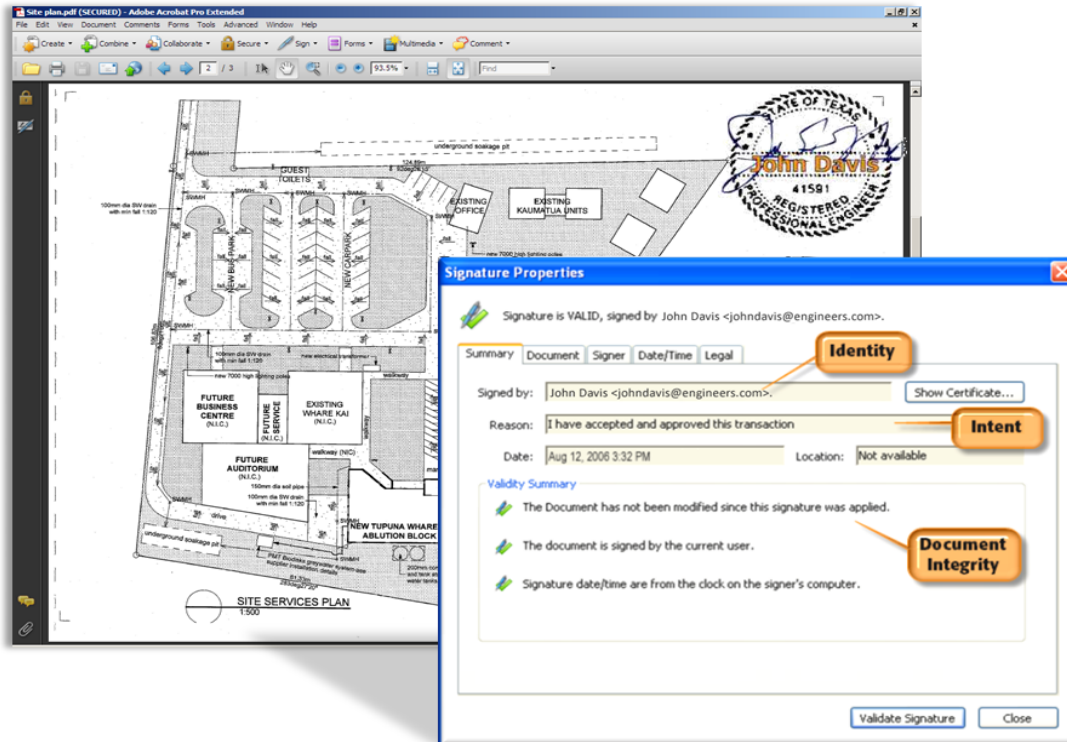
Site plan.pdf (SECURED) - Adobe Acrobat Pro Extended

File Edit View Document Comments Forms Tools Advanced Window Help

Create Combine Collaborate Secure Sign Forms Multimedia Comment

2 / 3 93.5% Find

underground soakage pit

GUEST TOILETS

EXISTING OFFICE

EXISTING KAUMATUA UNITS

100mm dia SW drain with min fall 1:120

NEW BUS PARK

NEW CARPARK

FUTURE BUSINESS CENTRE (N.I.C.)

FUTURE SERVICE (N.I.C.)

EXISTING WHARE KAI (N.I.C.)

FUTURE AUDITORIUM (N.I.C.)

walkway (NIC)

150mm dia soil pipe

100mm dia SW drain with min fall 1:120

underground soakage pit

NEW TUPUNA WHARE ABLUTION BLOCK

SITE SERVICES PLAN
1:500

STATE OF TEXAS
John Davis
41591
REGISTERED
PROFESSIONAL ENGINEER

Signature Properties

Signature is VALID, signed by John Davis <johndavis@engineers.com>.

Summary Document Signer Date/Time Legal

Identity

Signed by: John Davis <johndavis@engineers.com>. Show Certificate...

Reason: I have accepted and approved this transaction

Intent

Date: Aug 12, 2006 3:32 PM Location: Not available

Validity Summary

The Document has not been modified since this signature was applied.

The document is signed by the current user.

Signature date/time are from the clock on the signer's computer.

Document Integrity

Validate Signature Close